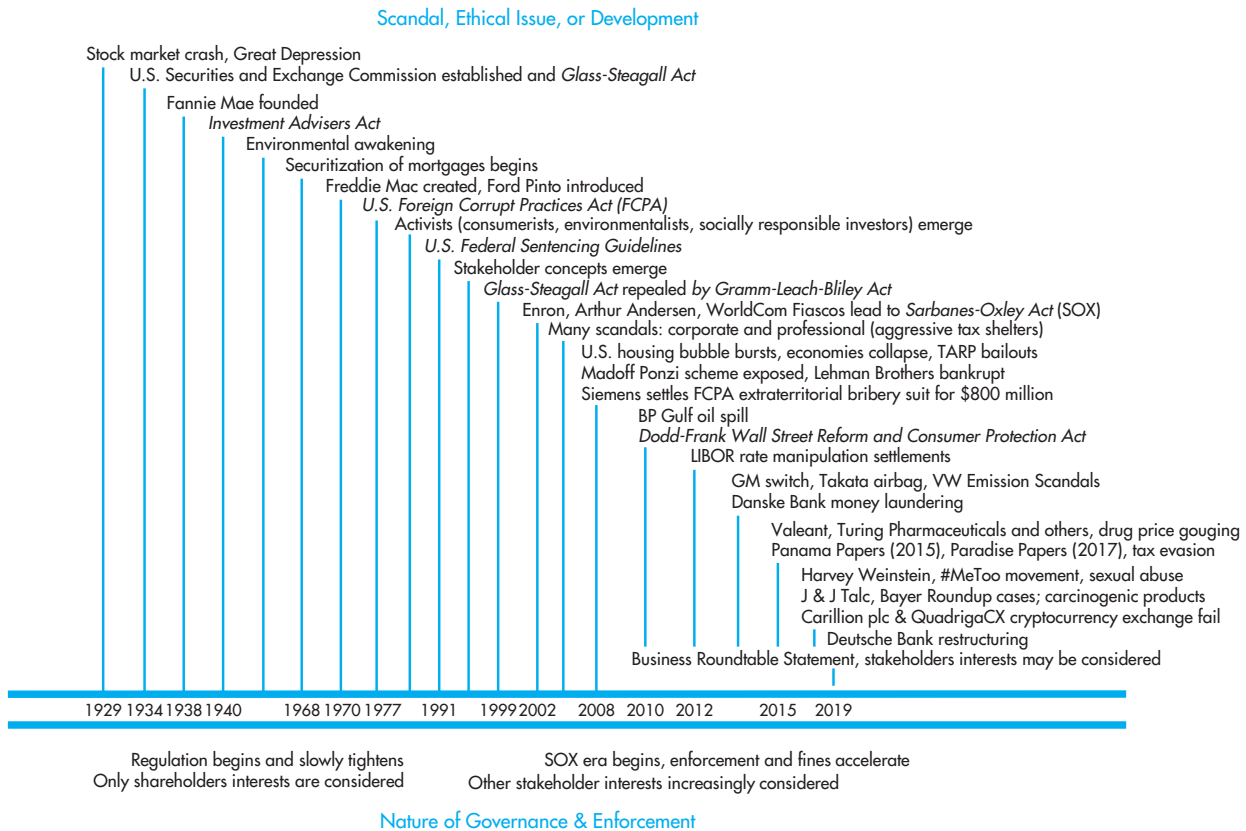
Scandal, Ethical Issue, or Development

Stock market crash, Great Depression
U.S. Securities and Exchange Commission established and *Glass-Steagall Act*
Fannie Mae founded
*Investment Advisers Act*
Environmental awakening
Securitization of mortgages begins
Freddie Mac created, Ford Pinto introduced
*U.S. Foreign Corrupt Practices Act (FCPA)*
Activists (consumerists, environmentalists, socially responsible investors) emerge
*U.S. Federal Sentencing Guidelines*
Stakeholder concepts emerge
*Glass-Steagall Act* repealed *by Gramm-Leach-Bliley Act*
Enron, Arthur Andersen, WorldCom Fiascos lead to *Sarbanes-Oxley Act* (SOX)
Many scandals: corporate and professional (aggressive tax shelters)
U.S. housing bubble bursts, economies collapse, TARP bailouts
Madoff Ponzi scheme exposed, Lehman Brothers bankrupt
Siemens settles FCPA extraterritorial bribery suit for $800 million
BP Gulf oil spill
*Dodd-Frank Wall Street Reform and Consumer Protection Act*
LIBOR rate manipulation settlements
GM switch, Takata airbag, VW Emission Scandals
Danske Bank money laundering
Valeant, Turing Pharmaceuticals and others, drug price gouging
Panama Papers (2015), Paradise Papers (2017), tax evasion
Harvey Weinstein, #MeToo movement, sexual abuse
J & J Talc, Bayer Roundup cases; carcinogenic products
Carillion plc & QuadrigaCX cryptocurrency exchange fail
Deutsche Bank restructuring
Business Roundtable Statement, stakeholders interests may be considered

1929 1934 1938 1940 1968 1970 1977 1991 1999 2002 2008 2010 2012 2015 2019

Regulation begins and slowly tightens
Only shareholders interests are considered

SOX era begins, enforcement and fines accelerate
Other stakeholder interests increasingly considered

Nature of Governance & Enforcement